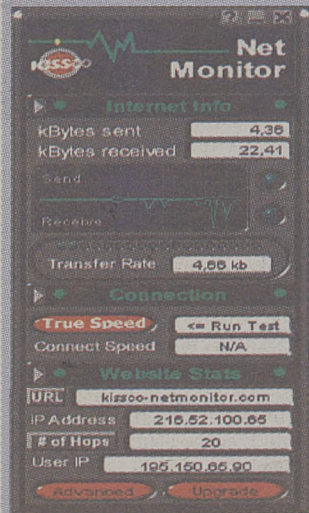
KISSCO

Net Monitor

Internet Info

kBytes sent 4,35

kBytes received 22,41

Send

Receive

Transfer Rate 4,55 kb

Connection

True Speed <= Run Test

Connect Speed N/A

Website Stats

URL kissco-netmonitor.com

IP Address 216.52.100.66

# of Hops 20

User IP 195.150.66.90

Advanced Upgrade